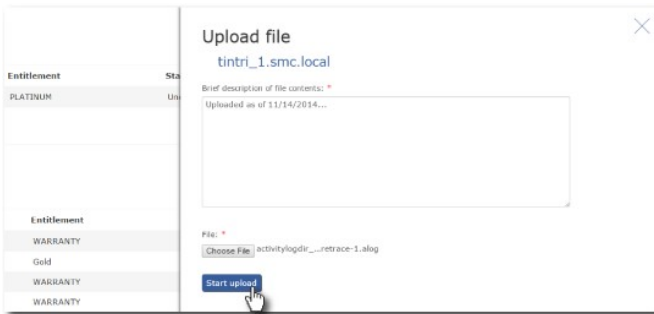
Entitlement
Sta
PLATINUM
Un

Entitlement
WARRANTY
Gold
WARRANTY
WARRANTY

Upload file
tintri_1.smc.local

Brief description of file contents: *
Uploaded as of 11/14/2014...

File: *
Choose File activitylogdir_...retrace-1.alog

Start upload